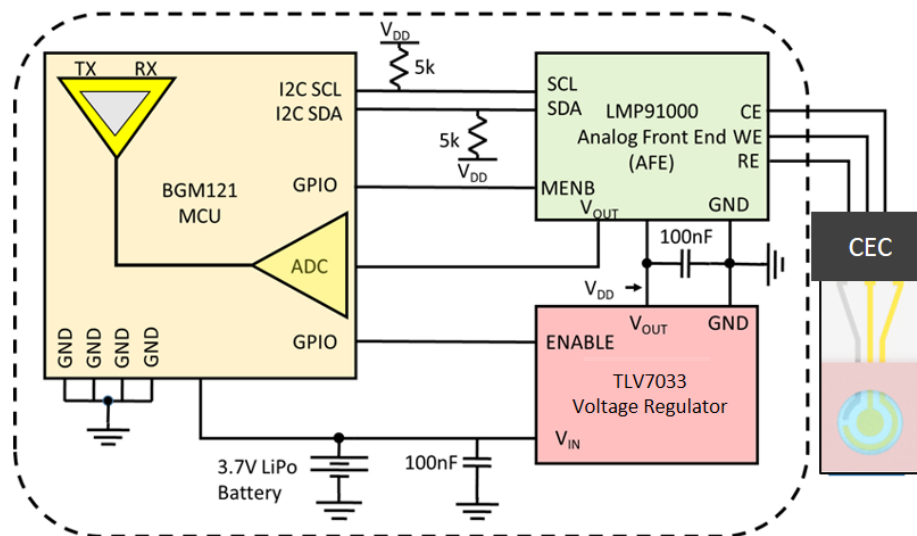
$V_{DD}$
5k
TX RX
I2C SCL
I2C SDA
SCL
SDA
LMP91000
Analog Front End
(AFE)
CE
WE
RE
5k
$V_{DD}$
BGM121
MCU
GPIO
MENB
$V_{OUT}$
GND
100nF
CEC
ADC
$V_{DD}$
$V_{OUT}$
GND
GND GND GND GND
GPIO
ENABLE
TLV7033
Voltage Regulator
$V_{IN}$
3.7V LiPo
Battery
100nF